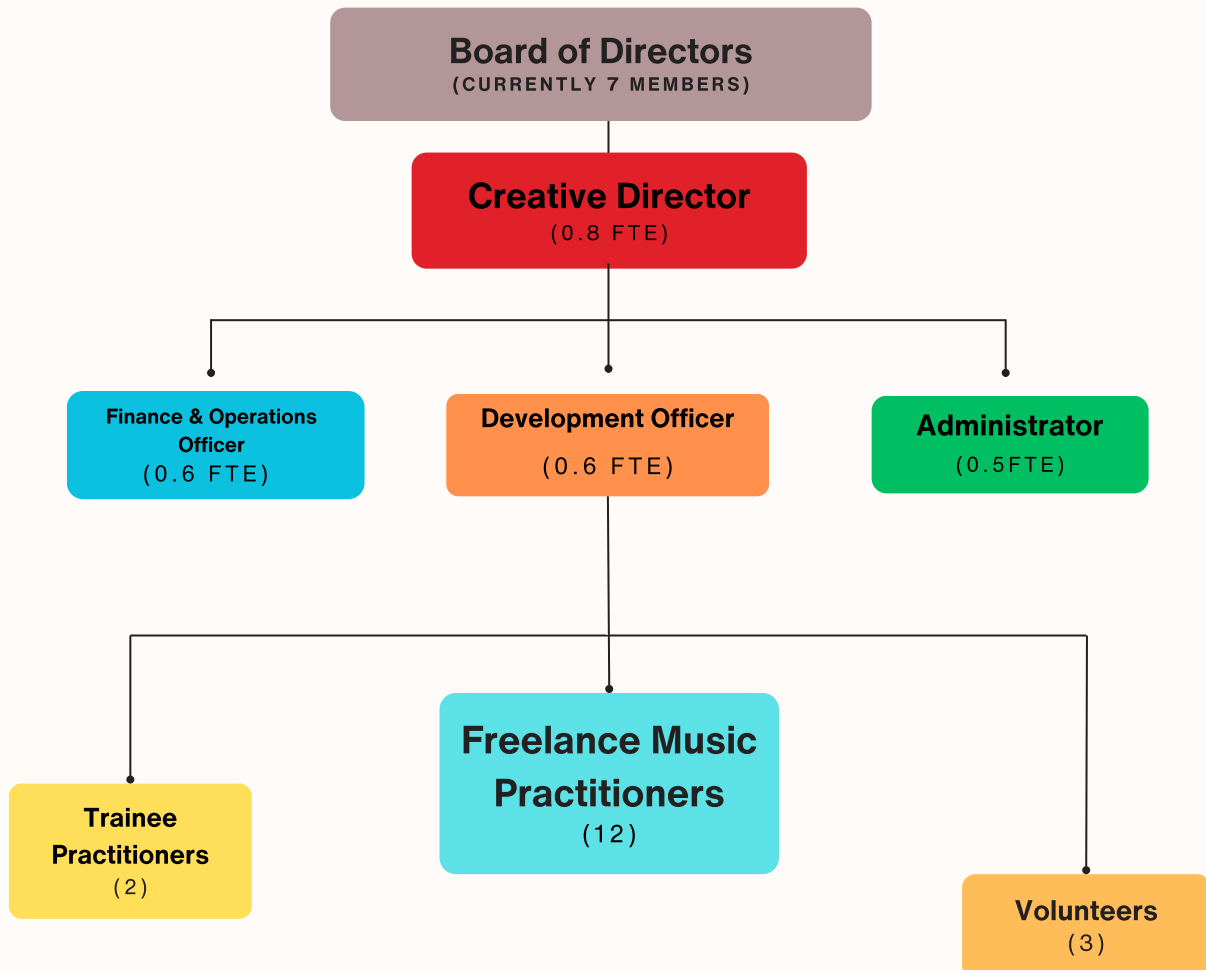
Board of Directors
(CURRENTLY 7 MEMBERS)

Creative Director
(0.8 FTE)

Finance & Operations Officer
(0.6 FTE)

Development Officer
(0.6 FTE)

Administrator
(0.5FTE)

Freelance Music Practitioners
(12)

Trainee Practitioners
(2)

Volunteers
(3)